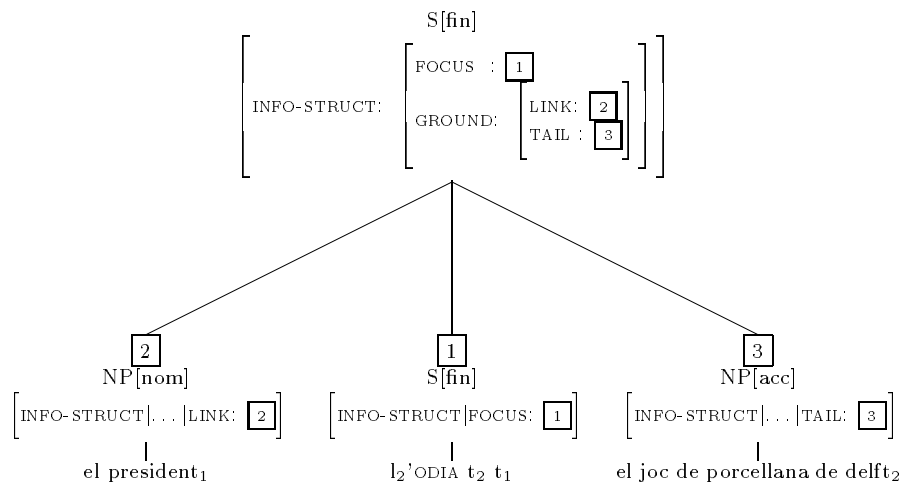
S[fin]

INFO-STRUCT: FOCUS : 1
GROUND: LINK: 2
TAIL : 3

2
NP[nom]
INFO-STRUCT|...|LINK: 2
el president$_1$

1
S[fin]
INFO-STRUCT|FOCUS: 1
l$_2$'ODIA t$_2$ t$_1$

3
NP[acc]
INFO-STRUCT|...|TAIL: 3
el joc de porcellana de delft$_2$